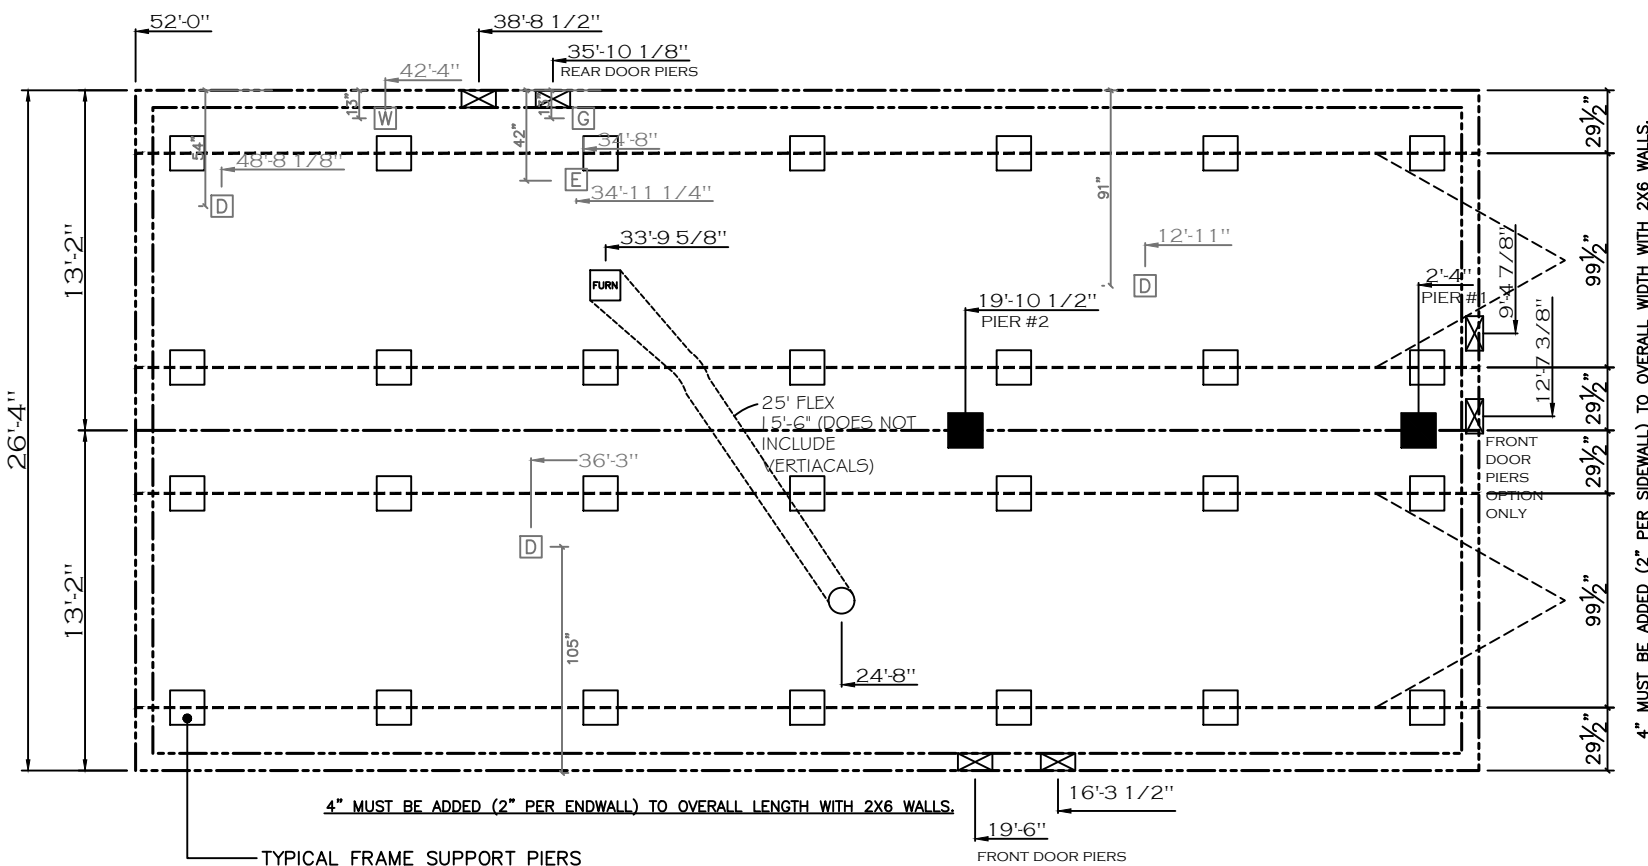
52'-0"

38'-8 1/2"

35'-10 1/8"
REAR DOOR PIERS

42'-4"

13"
W

15"
G

42"

34'-8"

54"

48'-8 1/8"

E

34'-11 1/4"

D

91"

12'-11"

D

33'-9 5/8"

FURN

19'-10 1/2"
PIER #2

2'-4"
PIER #1

9'-4 7/8"

12'-7 3/8"

25' FLEX
15'-6" (DOES NOT INCLUDE VERTIACALS)

36'-3"

D

FRONT DOOR PIERS OPTION ONLY

105"

24'-8"

16'-3 1/2"

19'-6"
FRONT DOOR PIERS

4" MUST BE ADDED (2" PER ENDWALL) TO OVERALL LENGTH WITH 2X6 WALLS.

TYPICAL FRAME SUPPORT PIERS

13'-2"

26'-4"

13'-2"

29½"

99½"

29½"

29½"

99½"

29½"

4" MUST BE ADDED (2" PER SIDEWALL) TO OVERALL WIDTH WITH 2X6 WALLS.